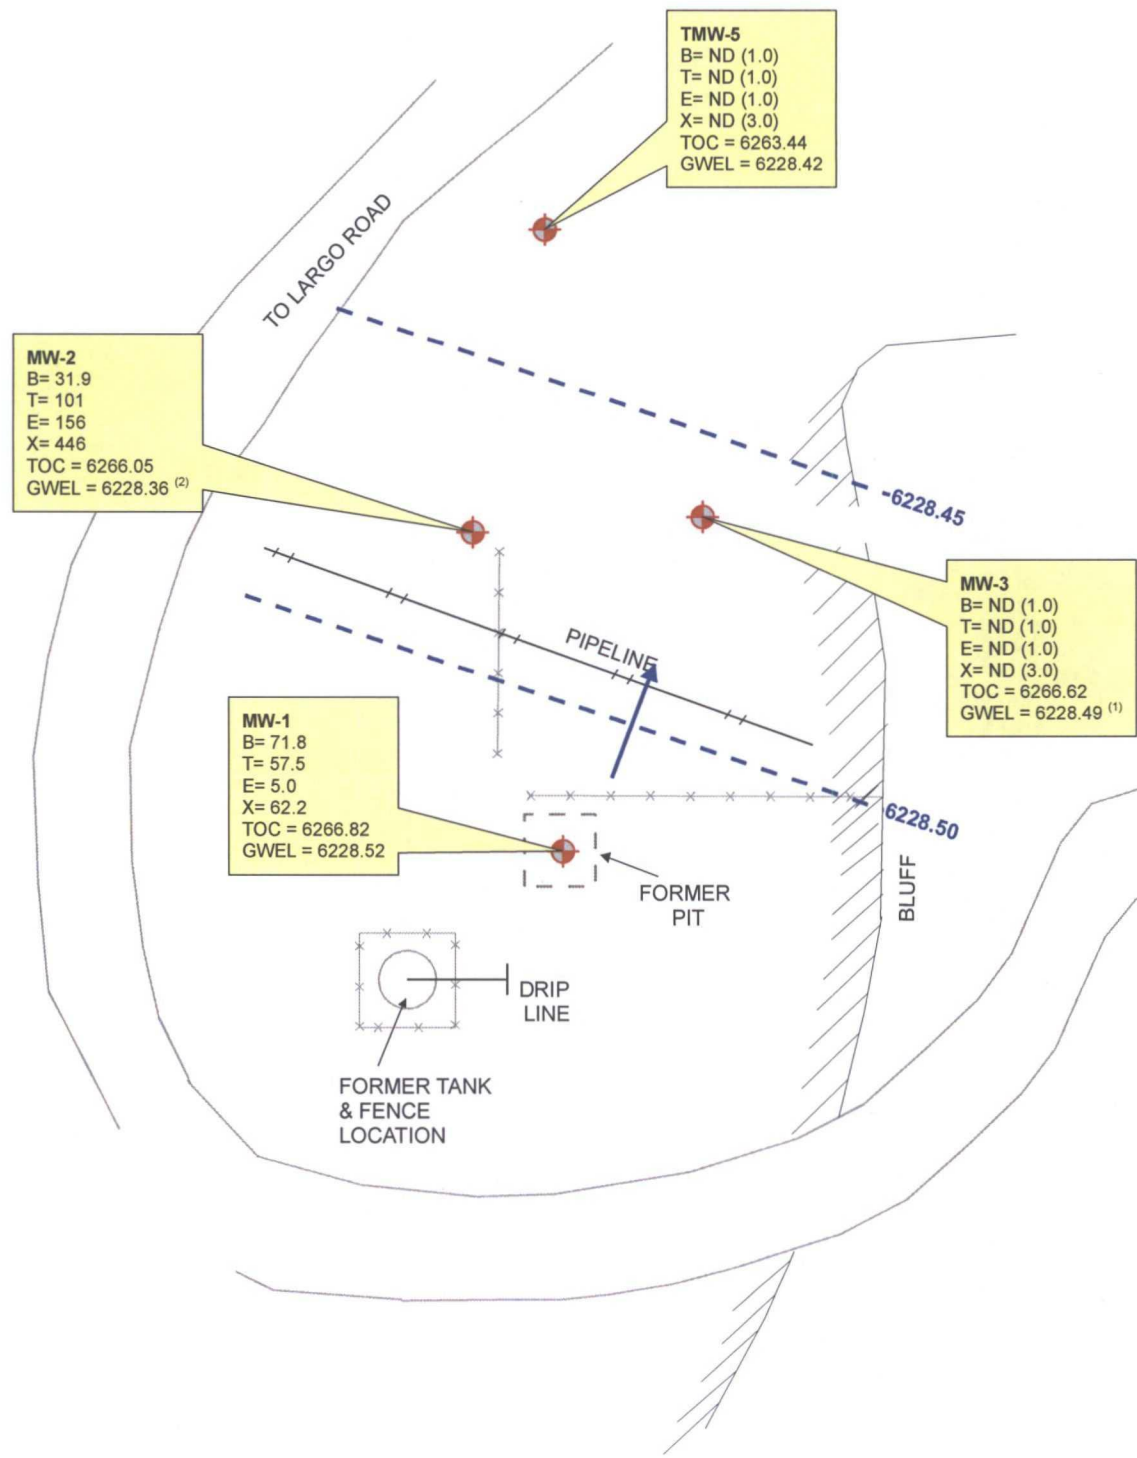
TMW-5
B= ND (1.0)
T= ND (1.0)
E= ND (1.0)
X= ND (3.0)
TOC = 6263.44
GWEL = 6228.42

TO LARGO ROAD

MW-2
B= 31.9
T= 101
E= 156
X= 446
TOC = 6266.05
GWEL = 6228.36 $^{(2)}$

6228.45

MW-3
B= ND (1.0)
T= ND (1.0)
E= ND (1.0)
X= ND (3.0)
TOC = 6266.62
GWEL = 6228.49 $^{(1)}$

PIPELINE

MW-1
B= 71.8
T= 57.5
E= 5.0
X= 62.2
TOC = 6266.82
GWEL = 6228.52

6228.50

FORMER PIT

BLUFF

DRIP LINE

FORMER TANK & FENCE LOCATION